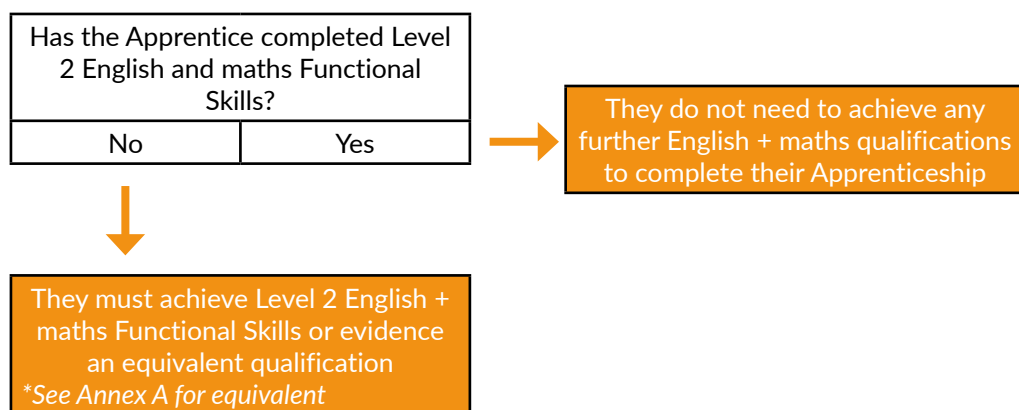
Has the Apprentice completed Level 2 English and maths Functional Skills?

| No | Yes |
|---|---|

They do not need to achieve any further English + maths qualifications to complete their Apprenticeship

They must achieve Level 2 English + maths Functional Skills or evidence an equivalent qualification
*See Annex A for equivalent